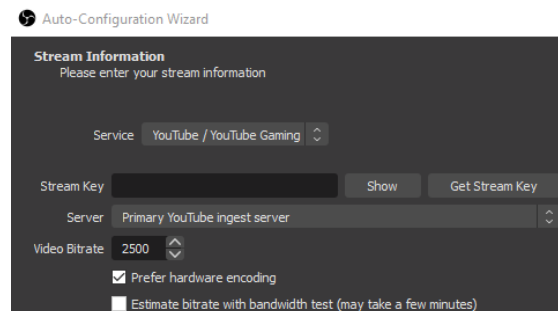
Auto-Configuration Wizard

Stream Information
Please enter your stream information

Service YouTube / YouTube Gaming

Stream Key Show Get Stream Key
Server Primary YouTube ingest server
Video Bitrate 2500
Prefer hardware encoding
Estimate bitrate with bandwidth test (may take a few minutes)